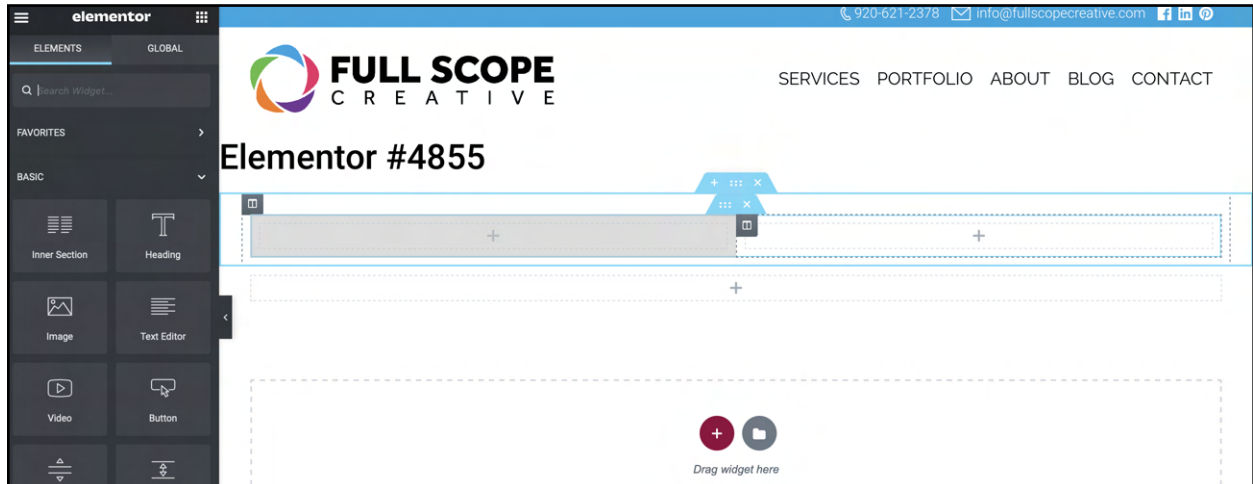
elementor

ELEMENTS GLOBAL

Search Widget...

FAVORITES

BASIC

Inner Section Heading

Image Text Editor

Video Button

920-621-2378 info@fullscopecreative.com

FULL SCOPE
CREATIVE

SERVICES PORTFOLIO ABOUT BLOG CONTACT

Elementor #4855

Drag widget here